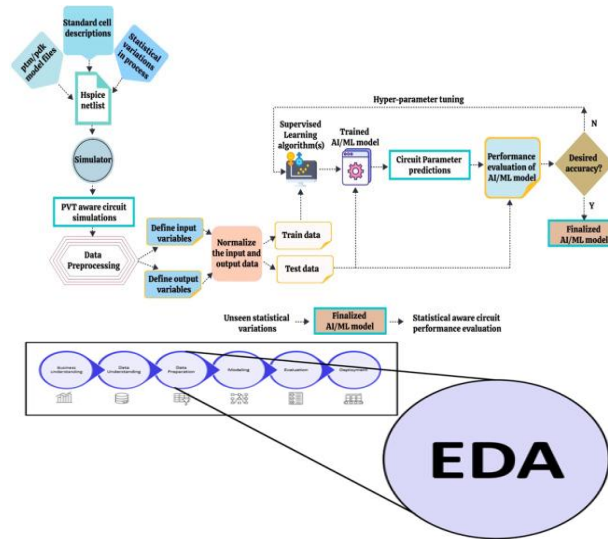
Standard cell descriptions

ptm/pdk model files

Statistical variations in process

Hspice netlist

Simulator

PVT aware circuit simulations

Data Preprocessing

Define input variables

Define output variables

Normalize the input and output data

Train data

Test data

Hyper-parameter tuning

Supervised Learning algorithm(s)

Trained AI/ML model

Circuit Parameter predictions

Performance evaluation of AI/ML model

Desired accuracy?

N

Y

Finalized AI/ML model

Unseen statistical variations

Finalized AI/ML model

Statistical aware circuit performance evaluation

Business Understanding

Data Understanding

Data Preparation

Modeling

Evaluation

Deployment

EDA